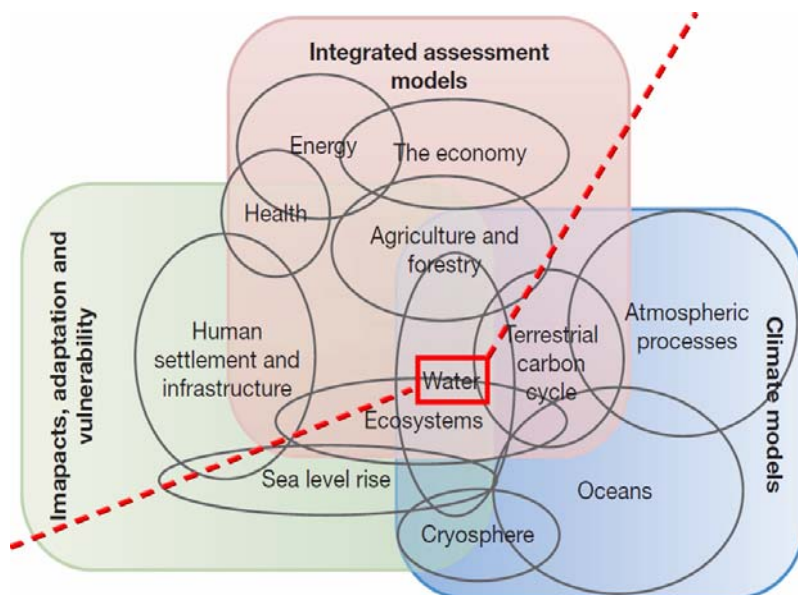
Integrated assessment models

Energy

The economy

Health

Agriculture and forestry

Imapacts, adaptation and vulnerability

Human settlement and infrastructure

Terrestrial carbon cycle

Atmospheric processes

Climate models

Water

Ecosystems

Sea level rise

Oceans

Cryosphere